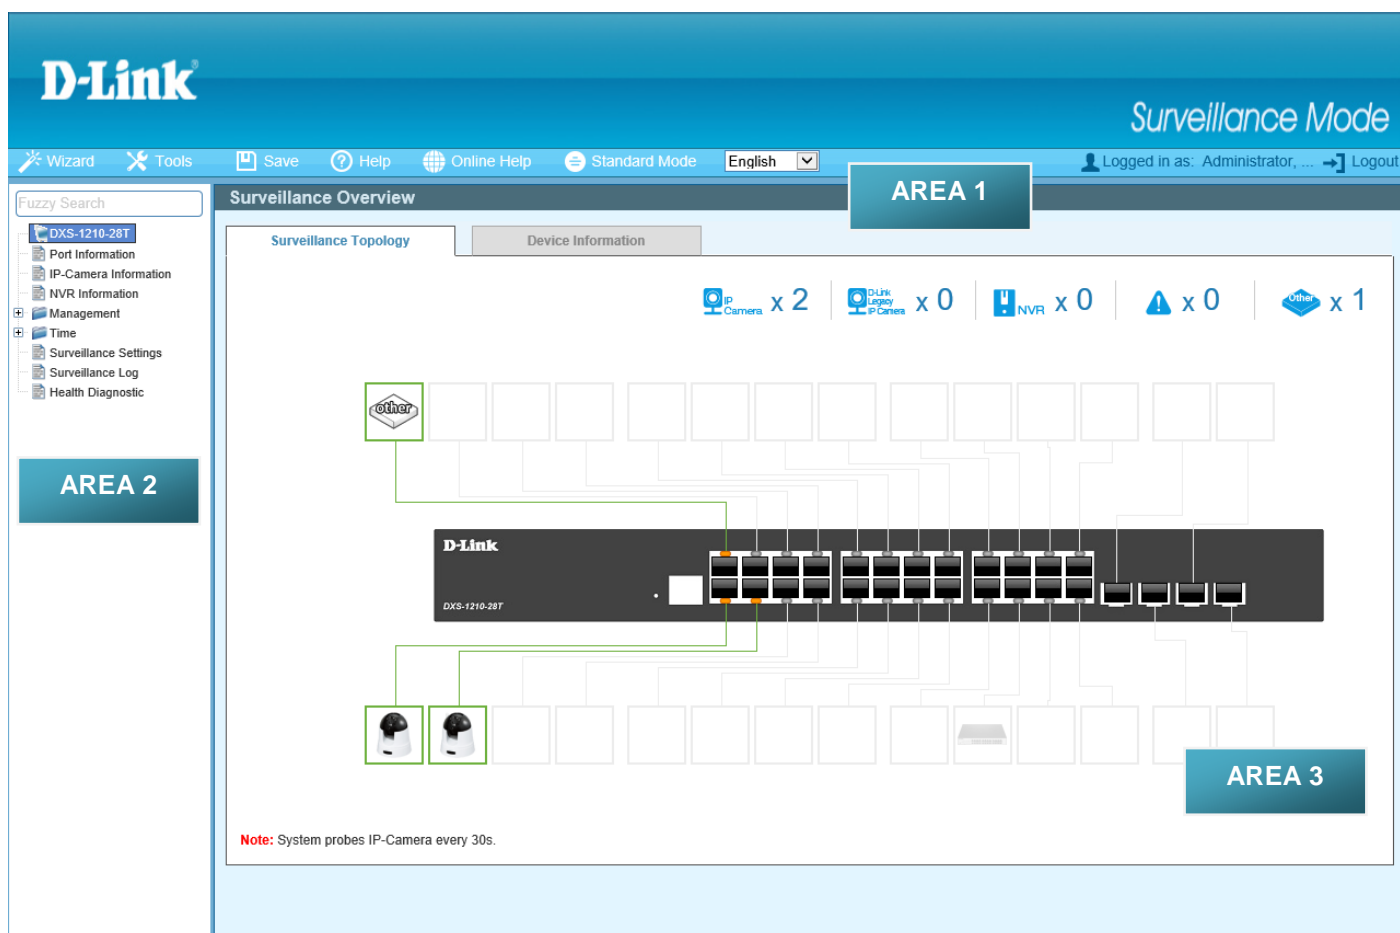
D-Link

Surveillance Mode

Wizard Tools Save Help Online Help Standard Mode English Logged in as: Administrator, ... Logout

AREA 1

Fuzzy Search

DXS-1210-28T
Port Information
IP-Camera Information
NVR Information
Management
Time
Surveillance Settings
Surveillance Log
Health Diagnostic

AREA 2

Surveillance Overview

Surveillance Topology Device Information

IP Camera x 2 D-Link Legacy IP Camera x 0 NVR x 0 x 0 Other x 1

other

D-Link
DXS-1210-28T

AREA 3

Note: System probes IP-Camera every 30s.